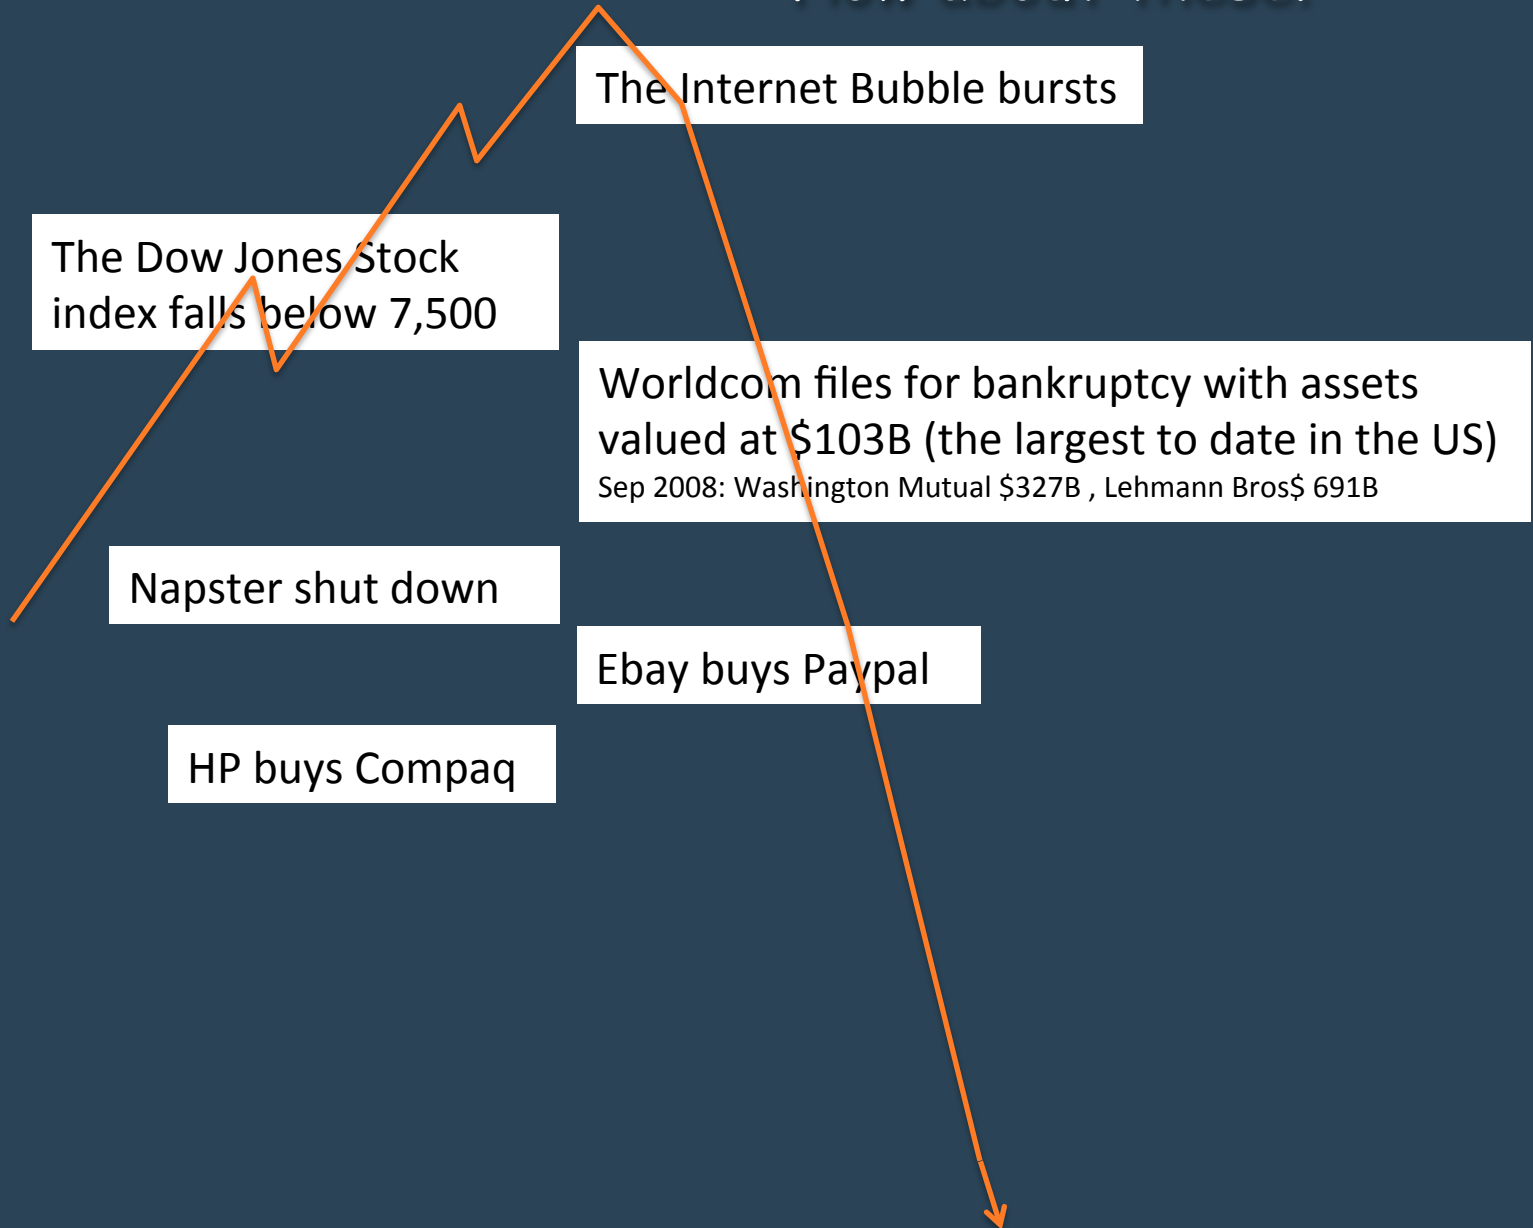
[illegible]

The Internet Bubble bursts

The Dow Jones Stock index falls below 7,500

Worldcom files for bankruptcy with assets valued at $103B (the largest to date in the US)
Sep 2008: Washington Mutual $327B , Lehmann Bros$ 691B

Napster shut down

Ebay buys Paypal

HP buys Compaq